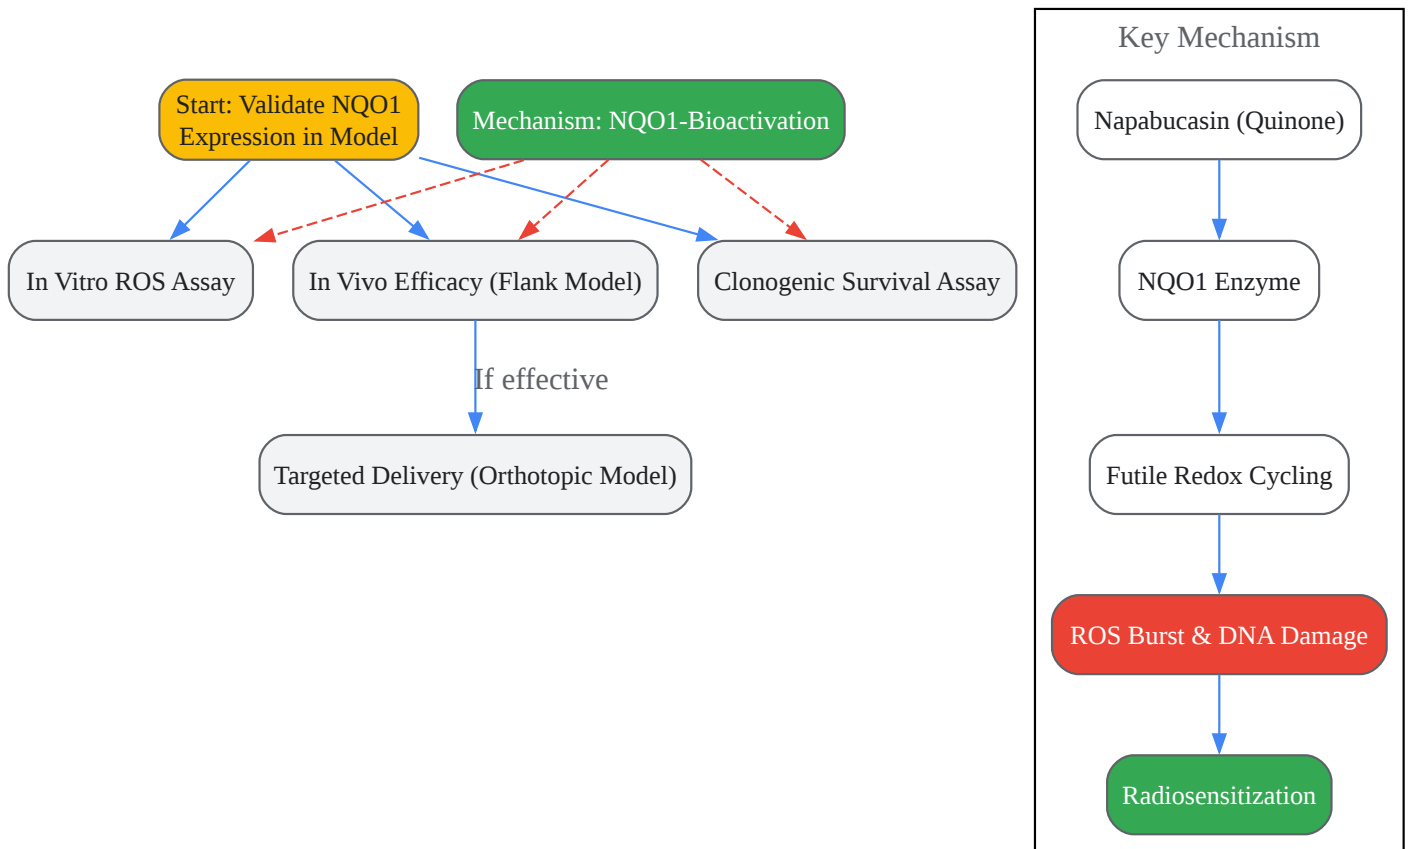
Start: Validate NQO1 Expression in Model

Mechanism: NQO1-Bioactivation

In Vitro ROS Assay

In Vivo Efficacy (Flank Model)

Clonogenic Survival Assay

If effective

Targeted Delivery (Orthotopic Model)

Key Mechanism

Napabucasin (Quinone)

NQO1 Enzyme

Futile Redox Cycling

ROS Burst & DNA Damage

Radiosensitization